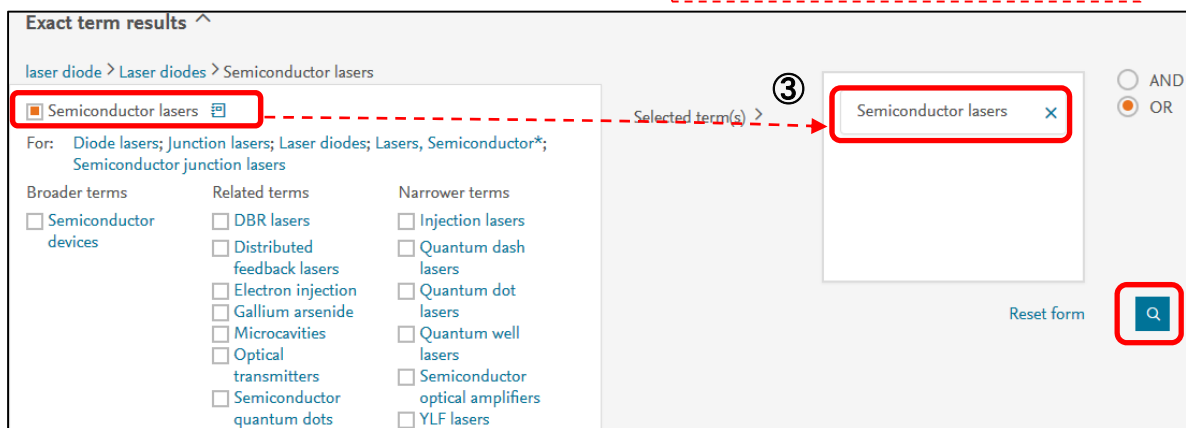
Exact term results ^

laser diode > Laser diodes > Semiconductor lasers

Semiconductor lasers

For: Diode lasers; Junction lasers; Laser diodes; Lasers, Semiconductor*; Semiconductor junction lasers

Broader terms
Semiconductor devices

Related terms
DBR lasers
Distributed feedback lasers
Electron injection
Gallium arsenide
Microcavities
Optical transmitters
Semiconductor quantum dots

Narrower terms
Injection lasers
Quantum dash lasers
Quantum dot lasers
Quantum well lasers
Semiconductor optical amplifiers
YLF lasers

Selected term(s) >

③

Semiconductor lasers ×

AND
OR

Reset form